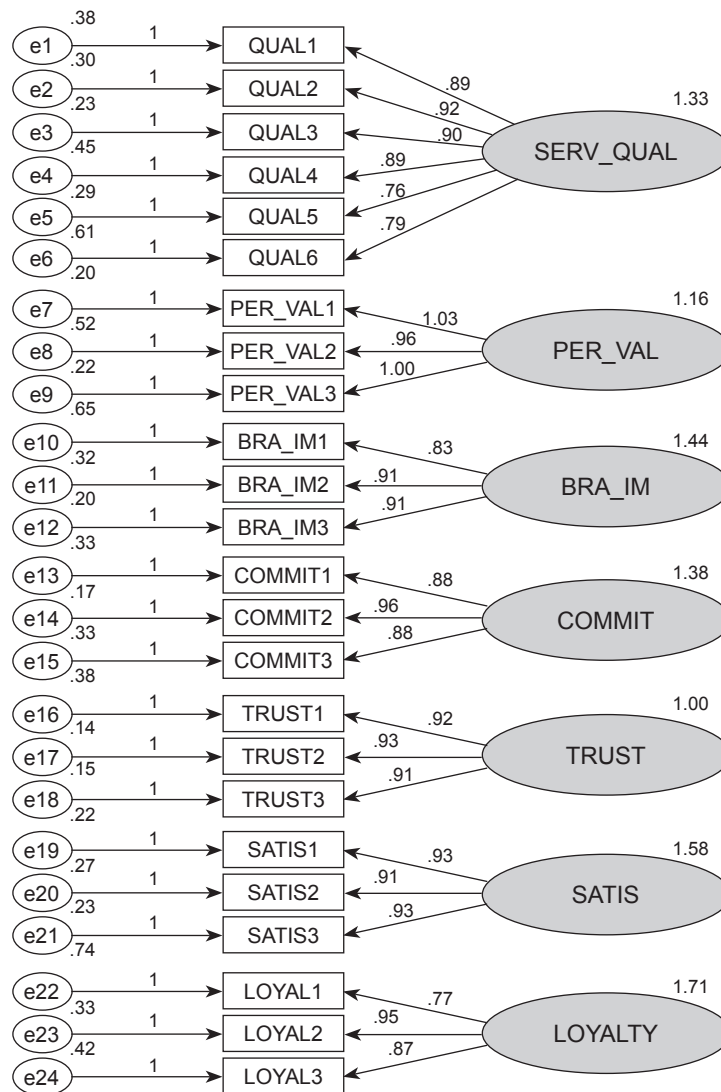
.38
e1
1
QUAL1
.30
e2
1
QUAL2
.23
e3
1
QUAL3
.45
e4
1
QUAL4
.29
e5
1
QUAL5
.61
e6
1
QUAL6
.89
.92
.90
.89
.76
.79
1.33
SERV_QUAL

.20
e7
1
PER_VAL1
.52
e8
1
PER_VAL2
.22
e9
1
PER_VAL3
1.03
.96
1.00
1.16
PER_VAL

.65
e10
1
BRA_IM1
.32
e11
1
BRA_IM2
.20
e12
1
BRA_IM3
.83
.91
.91
1.44
BRA_IM

.33
e13
1
COMMIT1
.17
e14
1
COMMIT2
.33
e15
1
COMMIT3
.88
.96
.88
1.38
COMMIT

.38
e16
1
TRUST1
.14
e17
1
TRUST2
.15
e18
1
TRUST3
.92
.93
.91
1.00
TRUST

.22
e19
1
SATIS1
.27
e20
1
SATIS2
.23
e21
1
SATIS3
.93
.91
.93
1.58
SATIS

.74
e22
1
LOYAL1
.33
e23
1
LOYAL2
.42
e24
1
LOYAL3
.77
.95
.87
1.71
LOYALTY